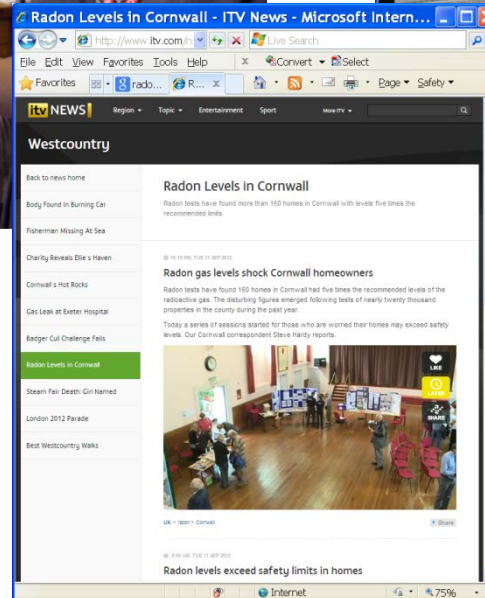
Radon Levels in Cornwall - ITV News - Microsoft Intern...

http://www.itv.com/n

Live Search

File Edit View Favorites Tools Help

Convert Select

Favorites

rado...

R...

Page Safety

itv NEWS

Region Topic Entertainment Sport

More ITV

Westcountry

Back to news home

Body Found In Burning Car

Fisherman Missing At Sea

Charity Reveals Ellie's Haven

Cornwall's Hot Rocks

Gas Leak at Exeter Hospital

Badger Cull Challenge Fails

Radon Levels in Cornwall

Steam Fair Death: Girl Named

London 2012 Parade

Best Westcountry Walks

Radon Levels in Cornwall

Radon tests have found more than 160 homes in Cornwall with levels five times the recommended limits.

10:15 PM, TUE 11 SEP 2012

Radon gas levels shock Cornwall homeowners

Radon tests have found 160 homes in Cornwall had five times the recommended levels of the radioactive gas. The disturbing figures emerged following tests of nearly twenty thousand properties in the county during the past year.

Today a series of sessions started for those who are worried their homes may exceed safety levels. Our Cornwall correspondent Steve Hardy reports.

LIKE

LATER

SHARE

UK • radon • Cornwall

Share

8:36 AM, TUE 11 SEP 2012

Radon levels exceed safety limits in homes

Internet

75%